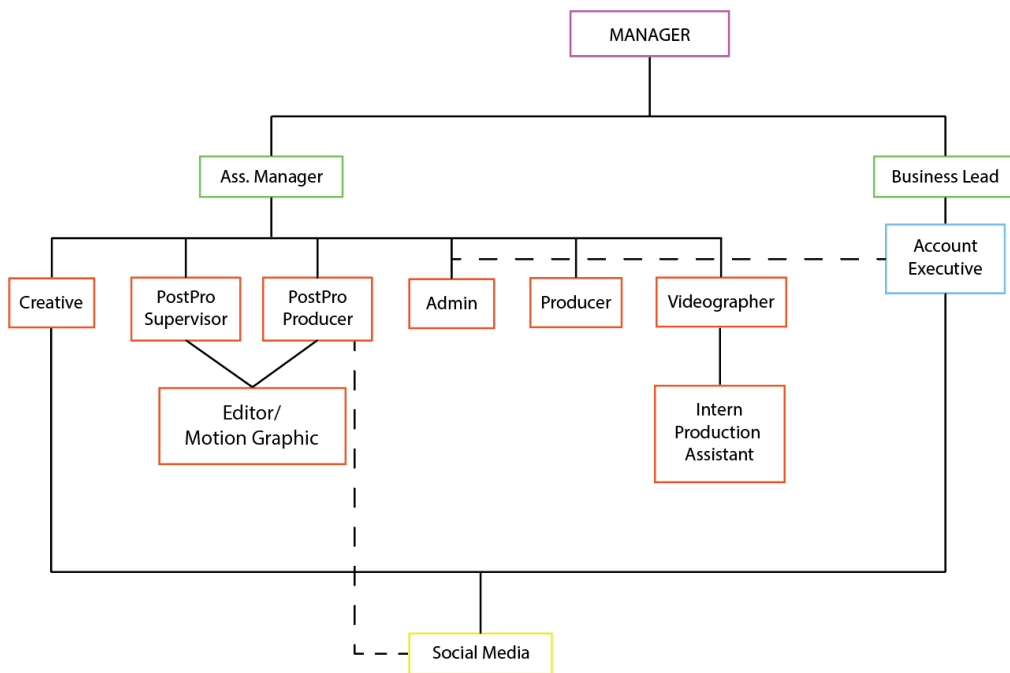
MANAGER

Ass. Manager

Business Lead

Account Executive

Creative

PostPro Supervisor

PostPro Producer

Admin

Producer

Videographer

Editor/ Motion Graphic

Intern Production Assistant

Social Media